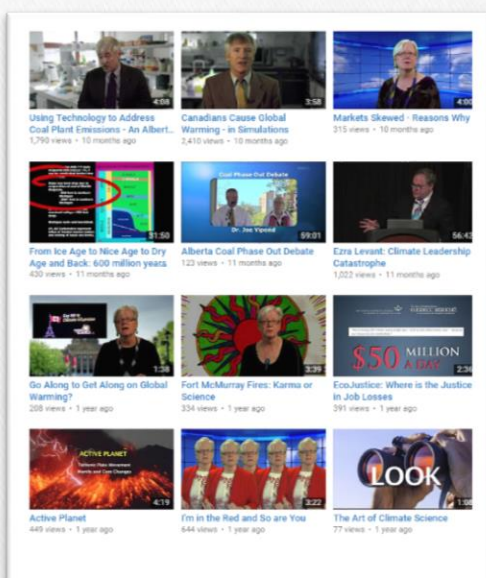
4:08
Using Technology to Address Coal Plant Emissions - An Albert...
1,790 views • 10 months ago

3:58
Canadians Cause Global Warming - in Simulations
2,410 views • 10 months ago

4:00
Markets Skewed - Reasons Why
315 views • 10 months ago

51:50
From Ice Age to Nice Age to Dry Age and Back: 600 million years
430 views • 11 months ago

Coal Phase Out Debate
Dr. Joe Vipond
59:01
Alberta Coal Phase Out Debate
123 views • 11 months ago

56:43
Ezra Levant: Climate Leadership Catastrophe
1,022 views • 11 months ago

1:38
Go Along to Get Along on Global Warming?
208 views • 1 year ago

3:39
Fort McMurray Fires: Karma or Science
334 views • 1 year ago

$50 MILLION A DAY
2:36
EcoJustice: Where is the Justice in Job Losses
391 views • 1 year ago

ACTIVE PLANET
4:19
Active Planet
449 views • 1 year ago

3:22
I'm in the Red and So are You
644 views • 1 year ago

LOOK
1:58
The Art of Climate Science
77 views • 1 year ago